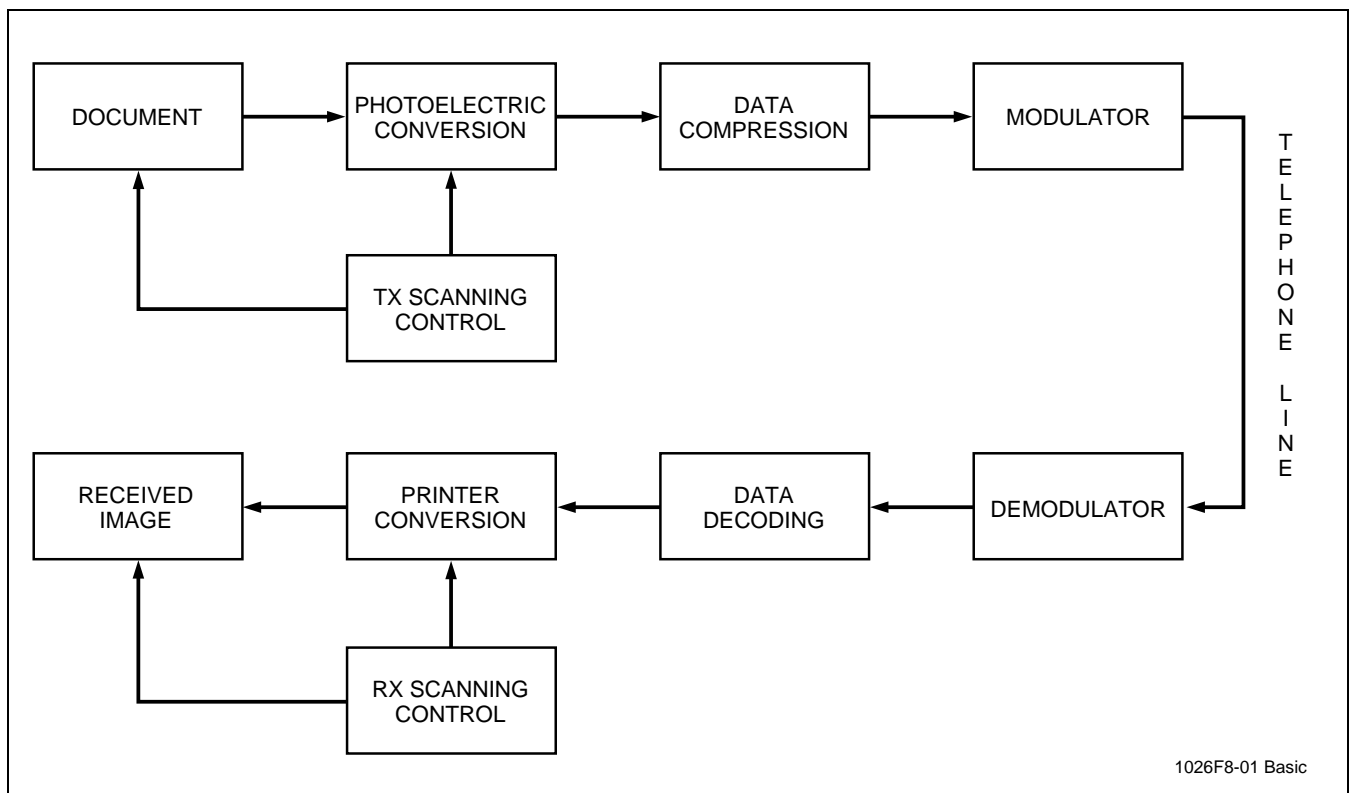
DOCUMENT

PHOTOELECTRIC CONVERSION

DATA COMPRESSION

MODULATOR

TX SCANNING CONTROL

TELEPHONE LINE

RECEIVED IMAGE

PRINTER CONVERSION

DATA DECODING

DEMODULATOR

RX SCANNING CONTROL

1026F8-01 Basic